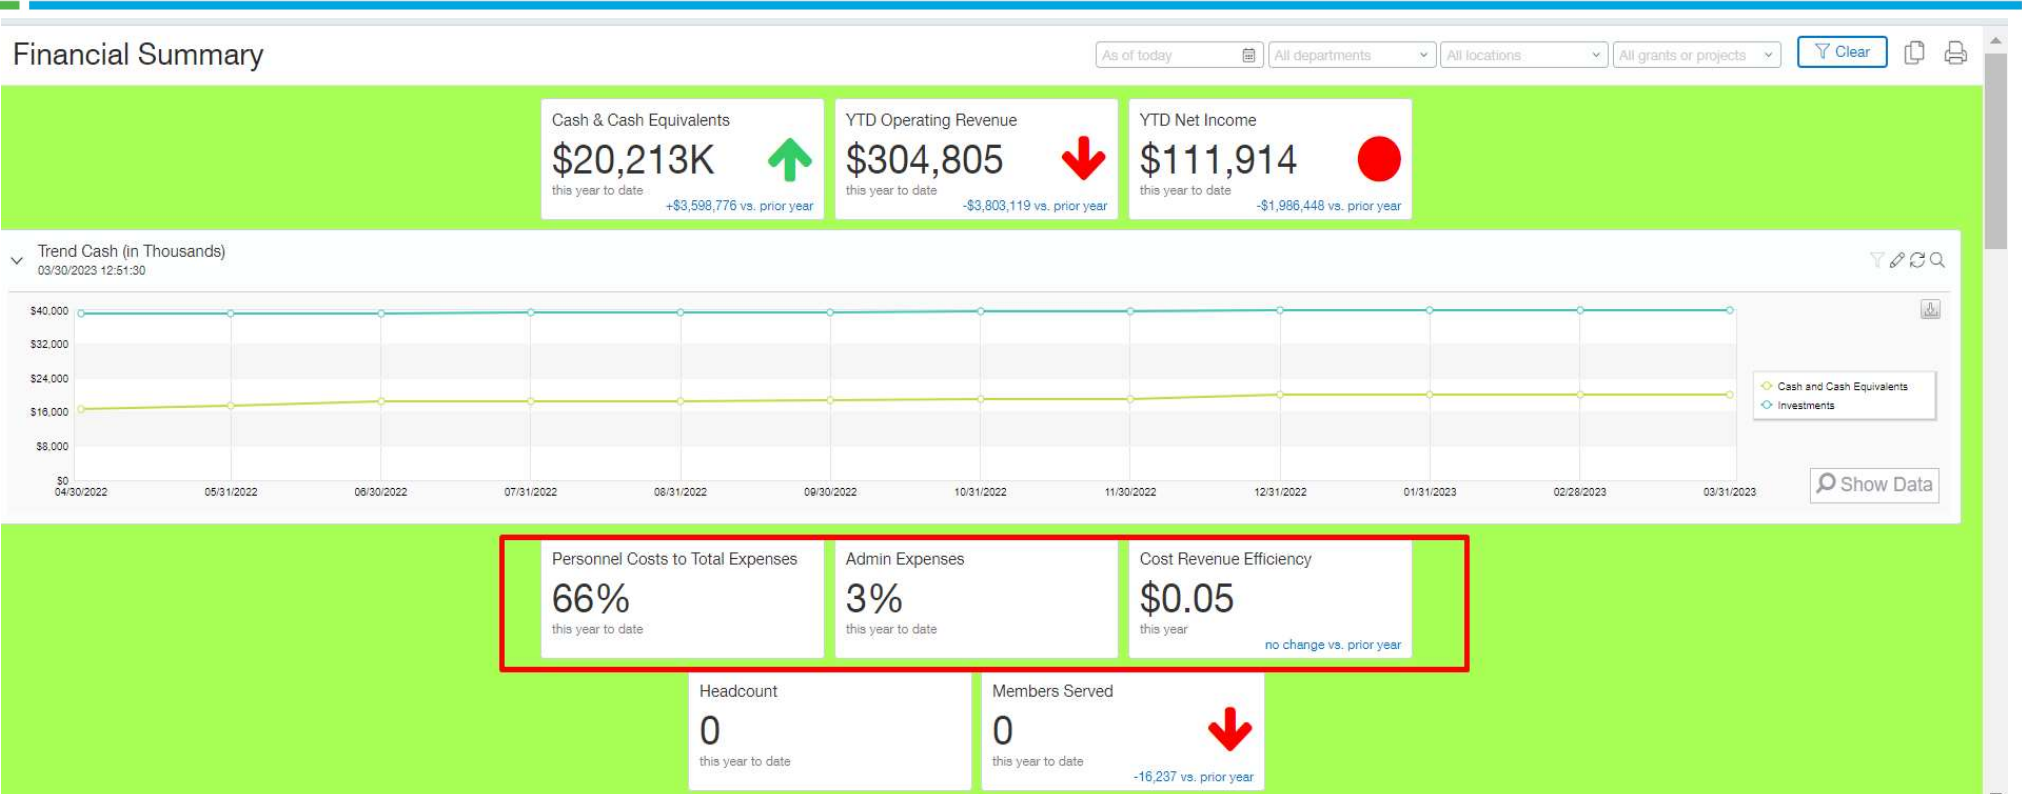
Financial Summary

As of today | All departments | All locations | All grants or projects | Clear

Cash & Cash Equivalents
$20,213K
this year to date
+$3,598,776 vs. prior year

YTD Operating Revenue
$304,805
this year to date
-$3,803,119 vs. prior year

YTD Net Income
$111,914
this year to date
-$1,986,448 vs. prior year

Trend Cash (in Thousands)
03/30/2023 12:51:30

$40,000
$32,000
$24,000
$16,000
$8,000
$0

04/30/2022 05/31/2022 06/30/2022 07/31/2022 08/31/2022 09/30/2022 10/31/2022 11/30/2022 12/31/2022 01/31/2023 02/28/2023 03/31/2023

Cash and Cash Equivalents
Investments

Show Data

Personnel Costs to Total Expenses
66%
this year to date

Admin Expenses
3%
this year to date

Cost Revenue Efficiency
$0.05
this year
no change vs. prior year

Headcount
0
this year to date

Members Served
0
this year to date
-16,237 vs. prior year